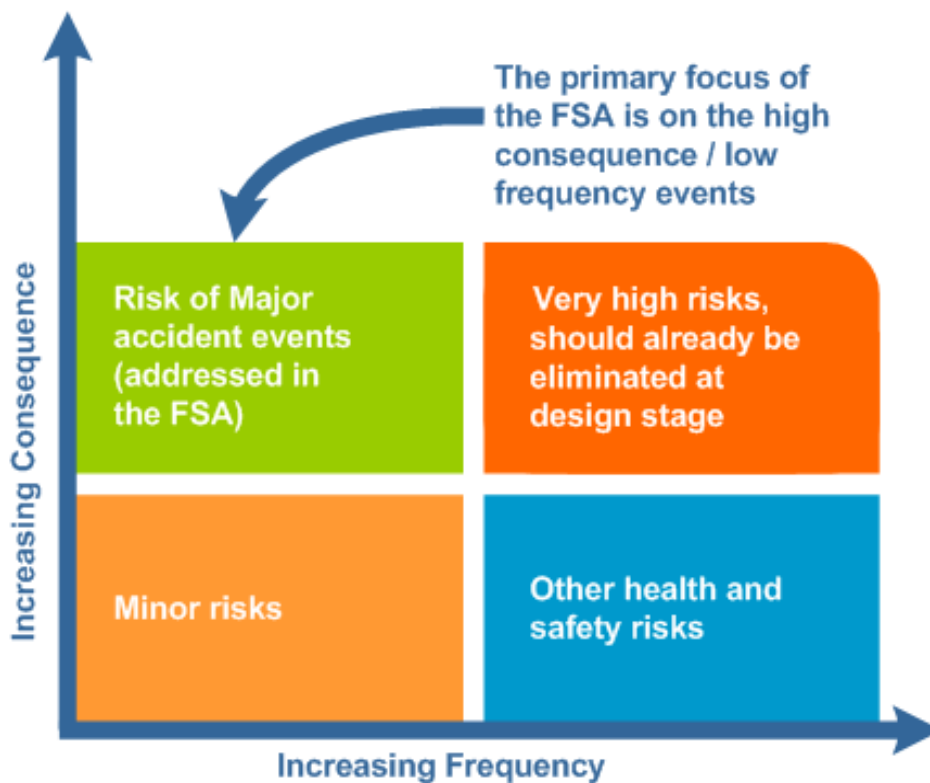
The primary focus of the FSA is on the high consequence / low frequency events

Increasing Consequence

Risk of Major accident events (addressed in the FSA)

Very high risks, should already be eliminated at design stage

Minor risks

Other health and safety risks

Increasing Frequency